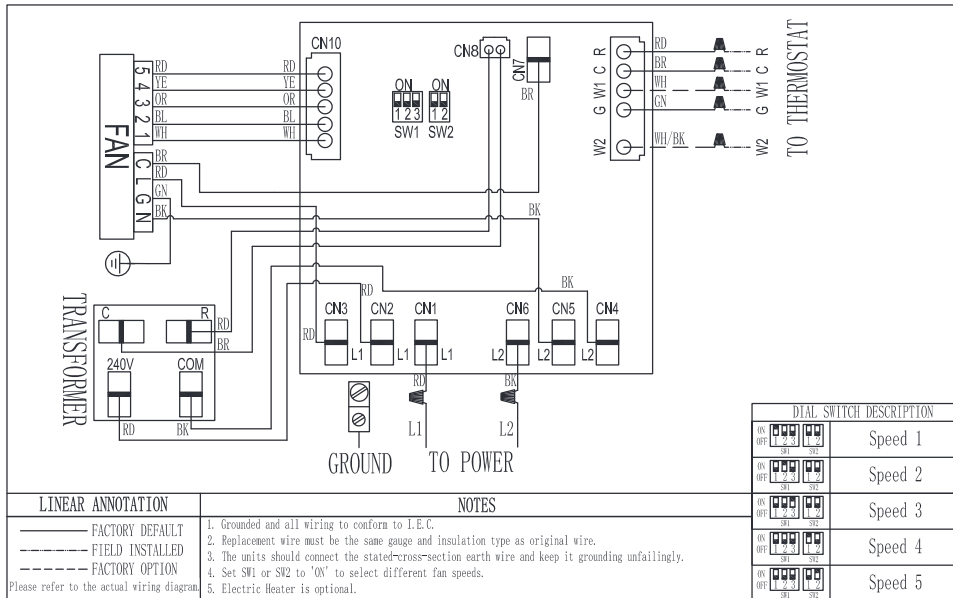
CN10
RD
YE
OR
BL
WH
5
4
3
2
1
FAN
C
L
G
N
BR
RD
GN
BK
RD
YE
OR
BL
WH
CN8
CN7
BR
ON
1 2 3
SW1
ON
1 2
SW2
R
C
W1
G
W2
RD
BR
WH
GN
WH/BK
R
C
W1
G
W2
TO THERMOSTAT
BK
BK
RD
TRANSFORMER
C
R
RD
BR
240V
COM
RD
BK
CN3
CN2
CN1
CN6
CN5
CN4
RD
L1
L1
L1
L2
L2
L2
RD
BK
L1
L2
GROUND
TO POWER

DIAL SWITCH DESCRIPTION

| | |
|---|---|
| ON OFF 1 2 3 SW1 1 2 SW2 | Speed 1 |
| ON OFF 1 2 3 SW1 1 2 SW2 | Speed 2 |
| ON OFF 1 2 3 SW1 1 2 SW2 | Speed 3 |
| ON OFF 1 2 3 SW1 1 2 SW2 | Speed 4 |
| ON OFF 1 2 3 SW1 1 2 SW2 | Speed 5 |

| LINEAR ANNOTATION | NOTES |
|---|---|
| FACTORY DEFAULT | 1. Grounded and all wiring to conform to I.E.C. |
| FIELD INSTALLED | 2. Replacement wire must be the same gauge and insulation type as original wire. |
| FACTORY OPTION | 3. The units should connect the stated-cross-section earth wire and keep it grounding unfailingly. |
| Please refer to the actual wiring diagram. | 4. Set SW1 or SW2 to 'ON' to select different fan speeds. |
| | 5. Electric Heater is optional. |